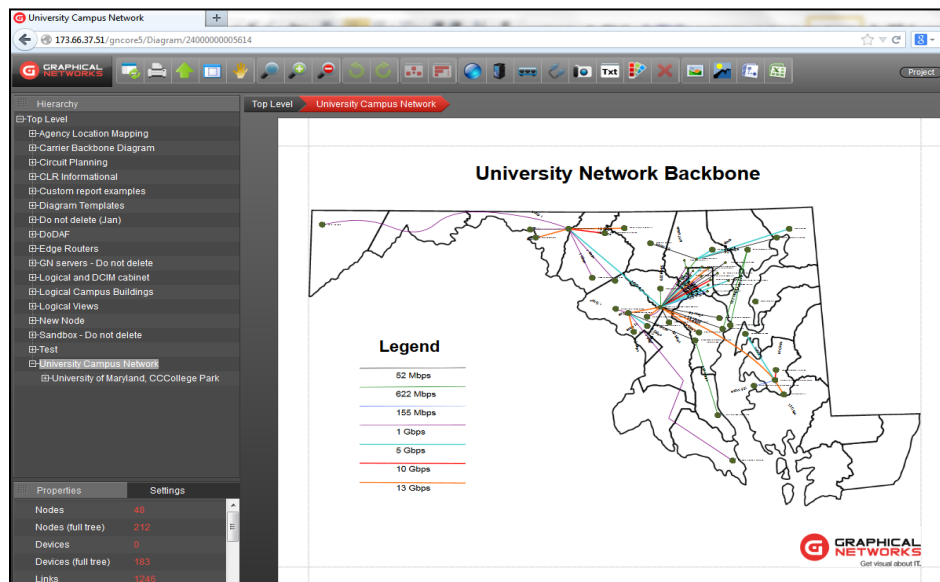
University Campus Network
173.66.37.51/gncore5/Diagram/24000000005614
GRAPHICAL NETWORKS
Project
Hierarchy
⊟Top Level
⊞Agency Location Mapping
⊞Carrier Backbone Diagram
⊞Circuit Planning
⊞CLR Informational
⊞Custom report examples
⊞Diagram Templates
⊞Do not delete (Jan)
⊞DoDAF
⊞Edge Routers
⊞GN servers - Do not delete
⊞Logical and DCIM cabinet
⊞Logical Campus Buildings
⊞Logical Views
⊞New Node
⊞Sandbox - Do not delete
⊞Test
⊟University Campus Network
⊞University of Maryland, CCCollege Park
Properties
Settings
| Nodes | 48 |
|---|---|
| Nodes (full tree) | 212 |
| Devices | 0 |
| Devices (full tree) | 183 |
| Links | 1245 |
Top Level
University Campus Network
University Network Backbone
Legend
52 Mbps
622 Mbps
155 Mbps
1 Gbps
5 Gbps
10 Gbps
13 Gbps
GRAPHICAL NETWORKS
Get visual about IT.
Txt